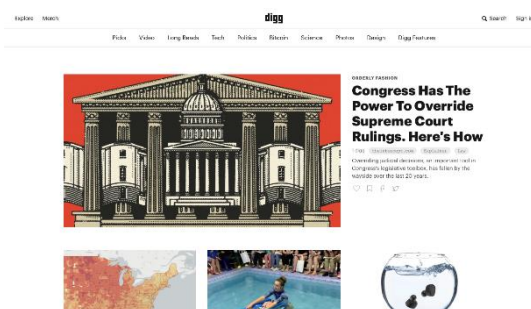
Explore Search

digg

Search Sign in

Picks Video Long Reads Tech Politics Bitcoin Science Photos Design Digg Features

ORDERLY FASHION

Congress Has The Power To Override Supreme Court Rulings. Here's How

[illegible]

Overriding judicial decisions, an important tool in Congress's legislative toolbox, has fallen by the wayside over the last 20 years.